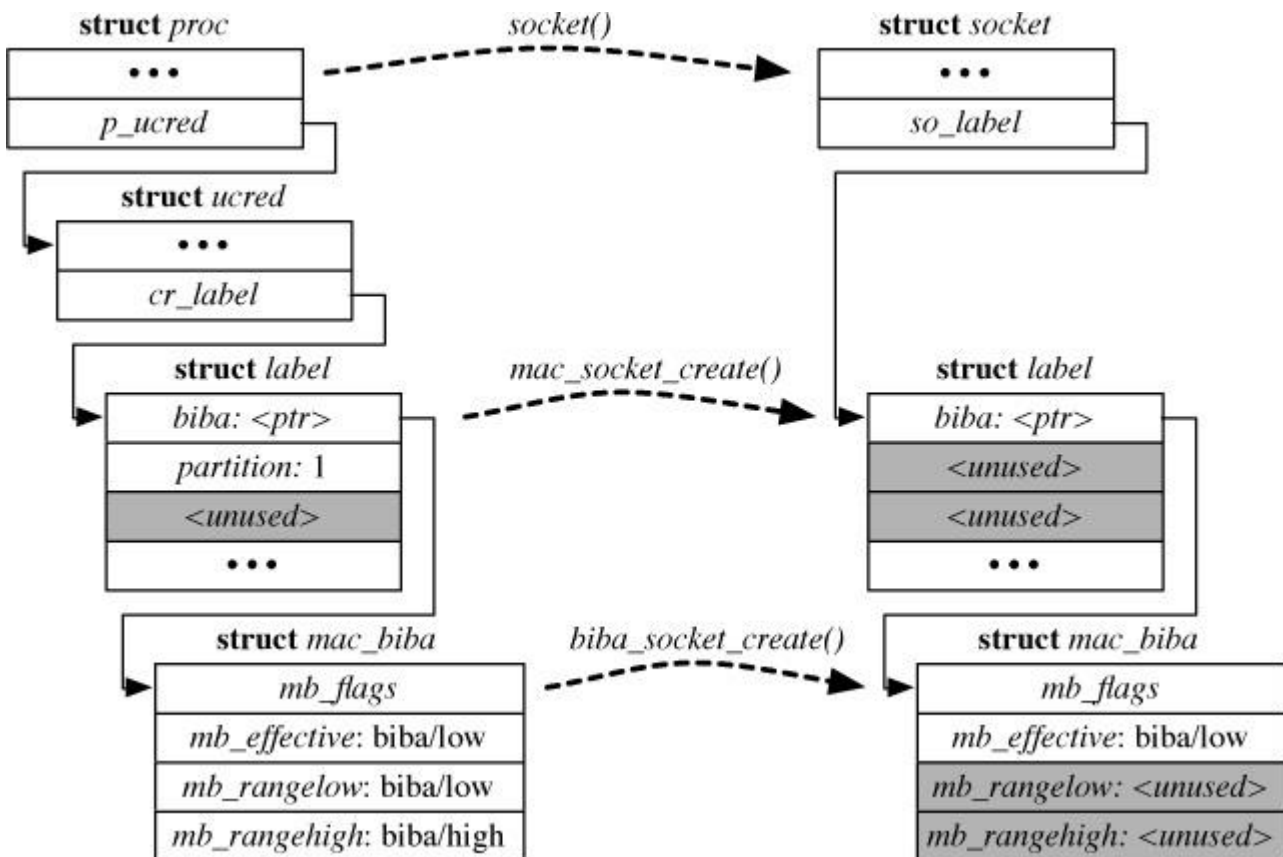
struct proc

•••

p_ucred

socket()

struct socket

•••

so_label

struct ucred

•••

cr_label

struct label

biba: <ptr>

partition: 1

<unused>

•••

mac_socket_create()

struct label

biba: <ptr>

<unused>

<unused>

•••

struct mac_biba

mb_flags

mb_effective: biba/low

mb_rangelow: biba/low

mb_rangehigh: biba/high

biba_socket_create()

struct mac_biba

mb_flags

mb_effective: biba/low

mb_rangelow: <unused>

mb_rangehigh: <unused>